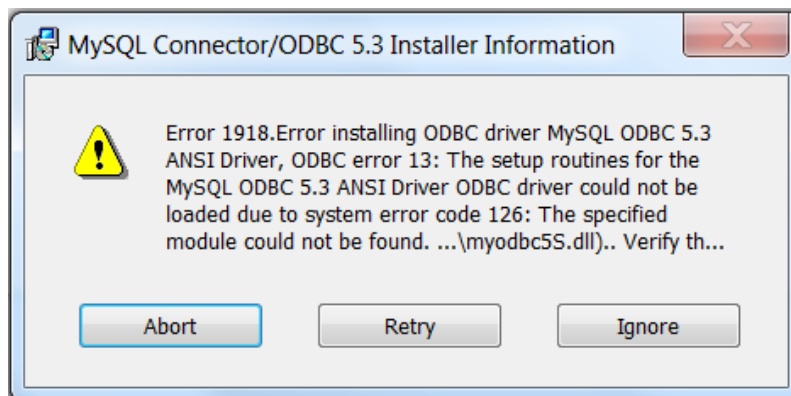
MySQL Connector/ODBC 5.3 Installer Information

Error 1918.Error installing ODBC driver MySQL ODBC 5.3 ANSI Driver, ODBC error 13: The setup routines for the MySQL ODBC 5.3 ANSI Driver ODBC driver could not be loaded due to system error code 126: The specified module could not be found. ...\myodbc5S.dll).. Verify th...

Abort

Retry

Ignore